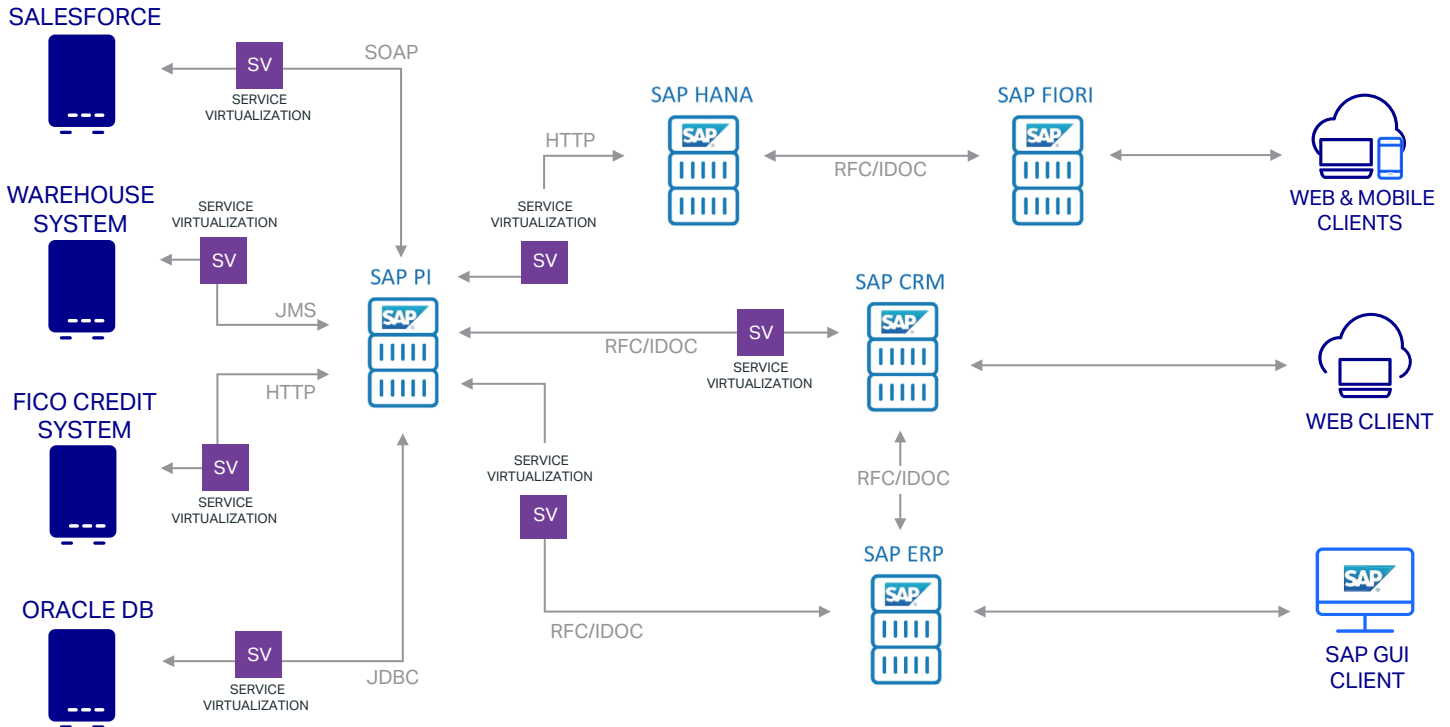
SALESFORCE

SV
SERVICE VIRTUALIZATION

SOAP

WAREHOUSE SYSTEM

SERVICE VIRTUALIZATION
SV

JMS

FICO CREDIT SYSTEM

HTTP

SV
SERVICE VIRTUALIZATION

ORACLE DB

SV
SERVICE VIRTUALIZATION

JDBC

SAP PI
SAP

HTTP

SERVICE VIRTUALIZATION
SV

SAP HANA
SAP

RFC/IDOC

SAP FIORI
SAP

WEB & MOBILE CLIENTS

SAP CRM
SAP

RFC/IDOC
SV
SERVICE VIRTUALIZATION

WEB CLIENT

SERVICE VIRTUALIZATION
SV

RFC/IDOC

SAP ERP
SAP

RFC/IDOC

SAP
SAP GUI CLIENT